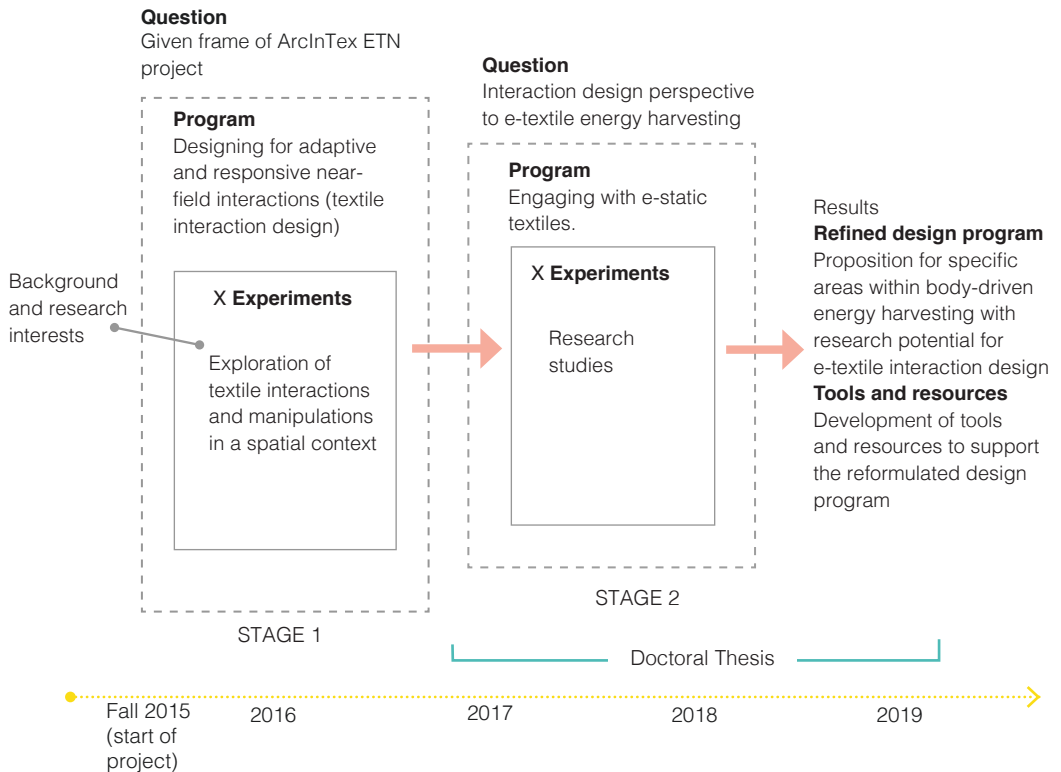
**Question**
Given frame of ArcInTex ETN project

**Program**
Designing for adaptive and responsive near-field interactions (textile interaction design)

Background and research interests

X **Experiments**

Exploration of textile interactions and manipulations in a spatial context

STAGE 1

**Question**
Interaction design perspective to e-textile energy harvesting

**Program**
Engaging with e-static textiles.

X **Experiments**

Research studies

STAGE 2

Results
**Refined design program**
Proposition for specific areas within body-driven energy harvesting with research potential for e-textile interaction design
**Tools and resources**
Development of tools and resources to support the reformulated design program

Doctoral Thesis

Fall 2015 (start of project)

2016

2017

2018

2019